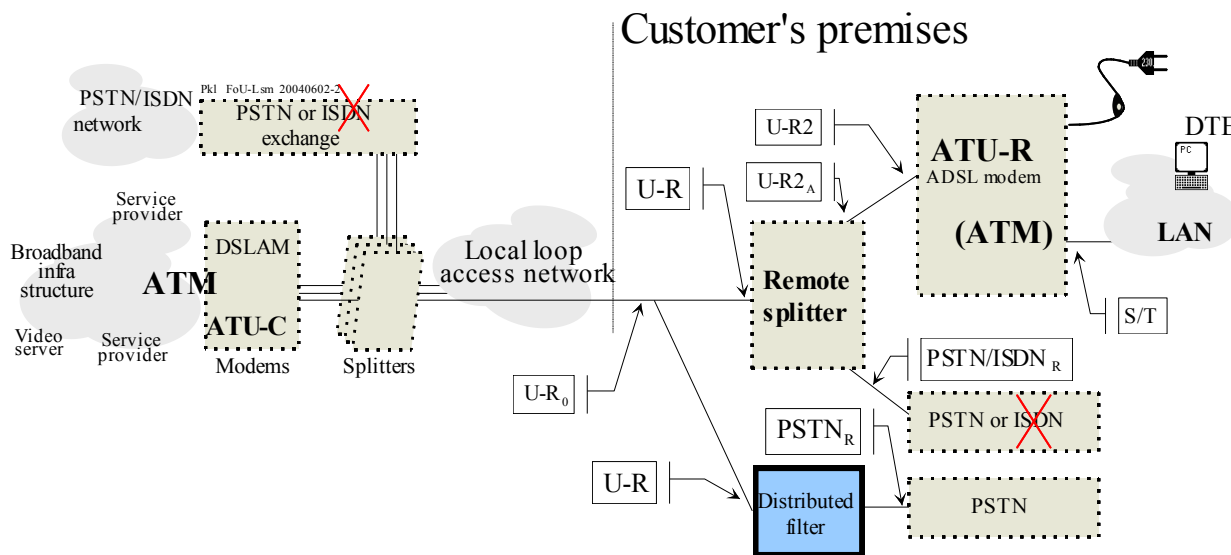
Customer's premises

Pkl FoU-Lsm 20040602-2

PSTN/ISDN network

PSTN or ISDN exchange

Service provider

Broadband infra structure

ATM

DSLAM

ATU-C

Video server

Service provider

Modems

Splitters

Local loop access network

U-R

U-R2

U-R$2_A$

ATU-R

ADSL modem

(ATM)

DTE

PC

LAN

Remote splitter

S/T

U-$R_0$

PSTN/$ISDN_R$

PSTN or ISDN

$PSTN_R$

U-R

Distributed filter

PSTN